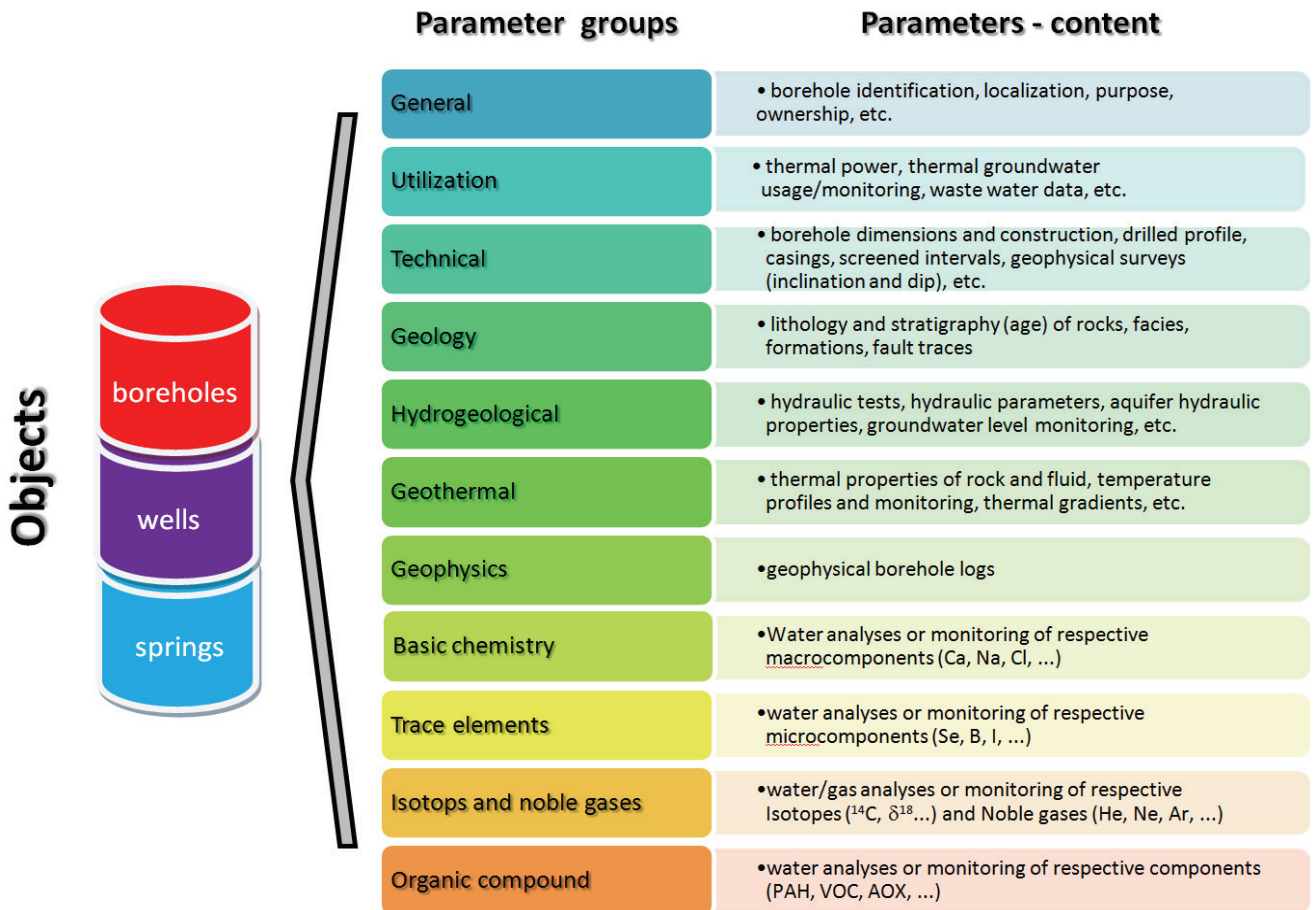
Objects

boreholes

wells

springs

| Parameter groups | Parameters - content |
|---|---|
| General | • borehole identification, localization, purpose, ownership, etc. |
| Utilization | • thermal power, thermal groundwater usage/monitoring, waste water data, etc. |
| Technical | • borehole dimensions and construction, drilled profile, casings, screened intervals, geophysical surveys (inclination and dip), etc. |
| Geology | • lithology and stratigraphy (age) of rocks, facies, formations, fault traces |
| Hydrogeological | • hydraulic tests, hydraulic parameters, aquifer hydraulic properties, groundwater level monitoring, etc. |
| Geothermal | • thermal properties of rock and fluid, temperature profiles and monitoring, thermal gradients, etc. |
| Geophysics | •geophysical borehole logs |
| Basic chemistry | •Water analyses or monitoring of respective macrocomponents (Ca, Na, Cl, ...) |
| Trace elements | •water analyses or monitoring of respective microcomponents (Se, B, I, ...) |
| Isotops and noble gases | •water/gas analyses or monitoring of respective Isotopes ($^{14}C$, $\delta^{18}$...) and Noble gases (He, Ne, Ar, ...) |
| Organic compound | •water analyses or monitoring of respective components (PAH, VOC, AOX, ...) |